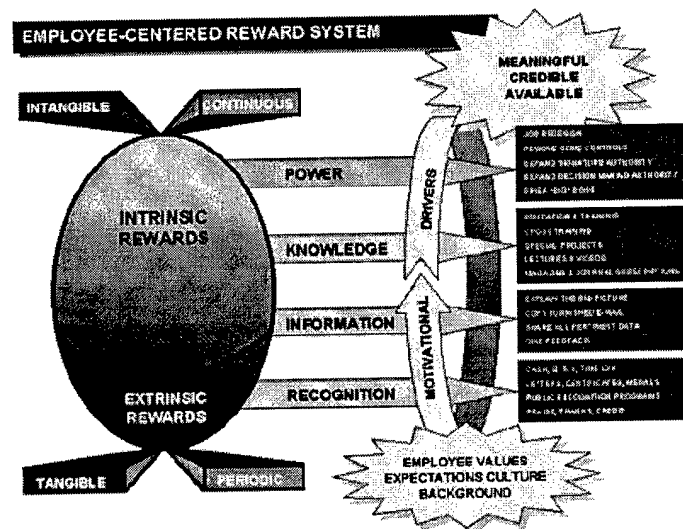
EMPLOYEE-CENTERED REWARD SYSTEM

MEANINGFUL
CREDIBLE
AVAILABLE

INTANGIBLE

CONTINUOUS

INTRINSIC REWARDS

EXTRINSIC REWARDS

TANGIBLE

PERIODIC

POWER

KNOWLEDGE

INFORMATION

RECOGNITION

DRIVERS

MOTIVATIONAL

JOB REDESIGN
REMOVE SOME CONTROLS
EXPAND SIGNATURE AUTHORITY
EXPAND DECISION MAKING AUTHORITY
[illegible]

EDUCATION & TRAINING
CROSS TRAINING
SPECIAL PROJECTS
LECTURES & VIDEOS
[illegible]

EXPLAIN THE BIG PICTURE
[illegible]
SHARE ALL PERTINENT DATA
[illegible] FEEDBACK

CASH, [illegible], TIME OFF
LETTERS, CERTIFICATES, MEDALS
PUBLIC RECOGNITION PROGRAMS
PRAISE, THANKS, CREDIT

EMPLOYEE VALUES
EXPECTATIONS CULTURE
BACKGROUND